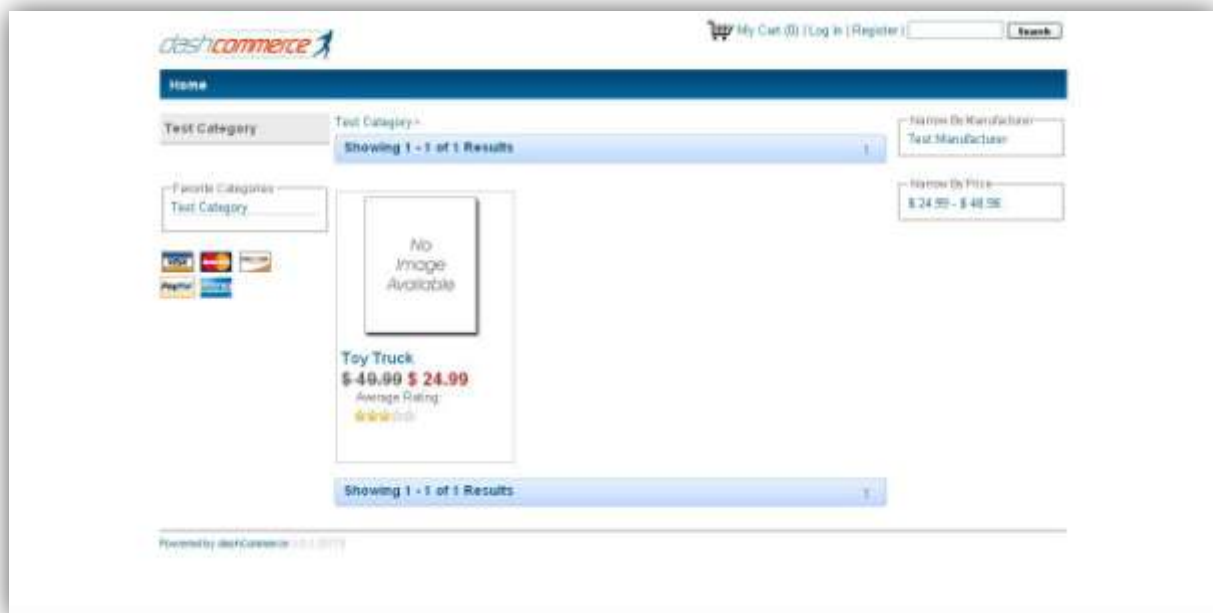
dashcommerce

My Cart (0) | Log In | Register | Search

Home

Test Category

Favorite Categories
Test Category

Test Category »

Showing 1 - 1 of 1 Results 1

No Image Available

Toy Truck
~~$ 49.99~~ $ 24.99
Average Rating:

Showing 1 - 1 of 1 Results 1

Narrow By Manufacturer
Test Manufacturer

Narrow By Price
$ 24.99 - $ 48.98

Powered by dashCommerce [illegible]